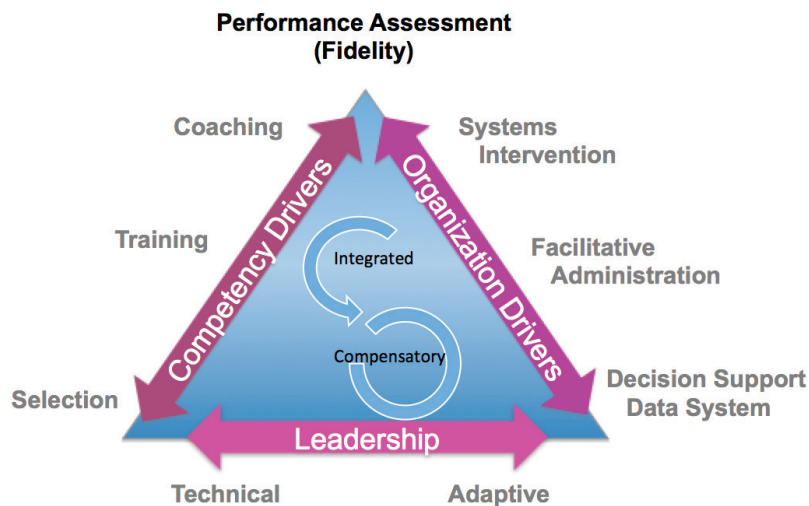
Performance Assessment (Fidelity)

Coaching

Training

Selection

Systems Intervention

Facilitative Administration

Decision Support Data System

Competency Drivers

Organization Drivers

Integrated

Compensatory

Leadership

Technical

Adaptive